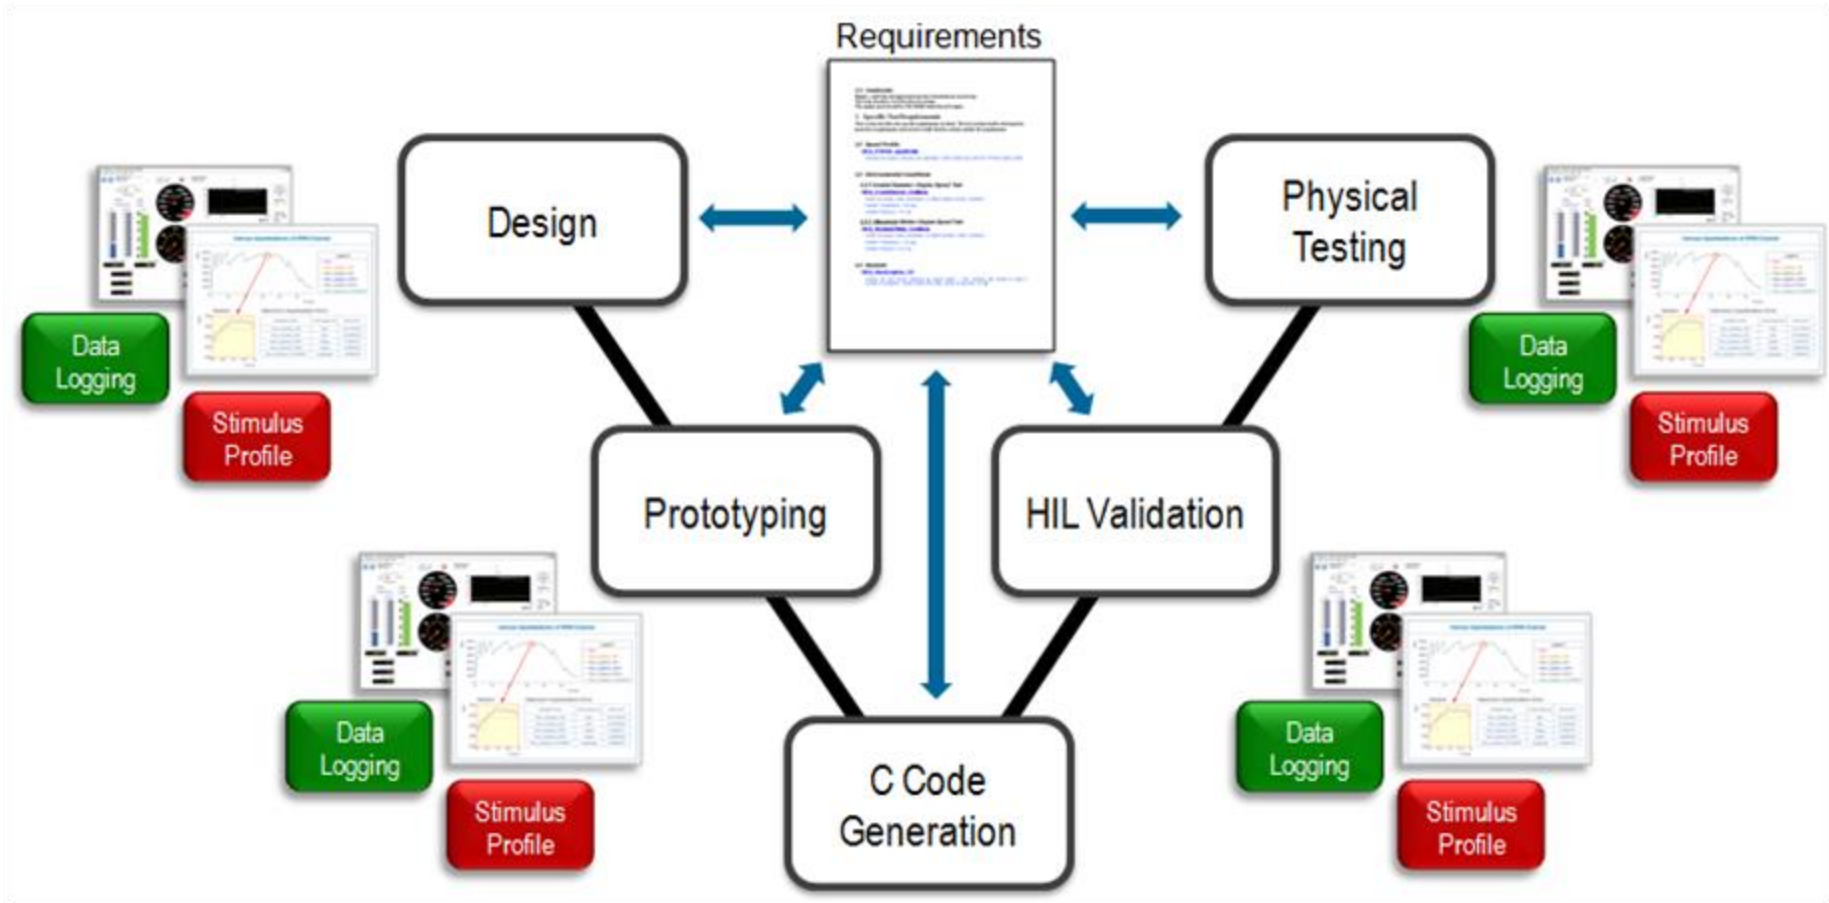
Requirements

Design

Physical Testing

Data Logging

Stimulus Profile

Data Logging

Stimulus Profile

Prototyping

HIL Validation

Data Logging

Stimulus Profile

Data Logging

Stimulus Profile

C Code Generation